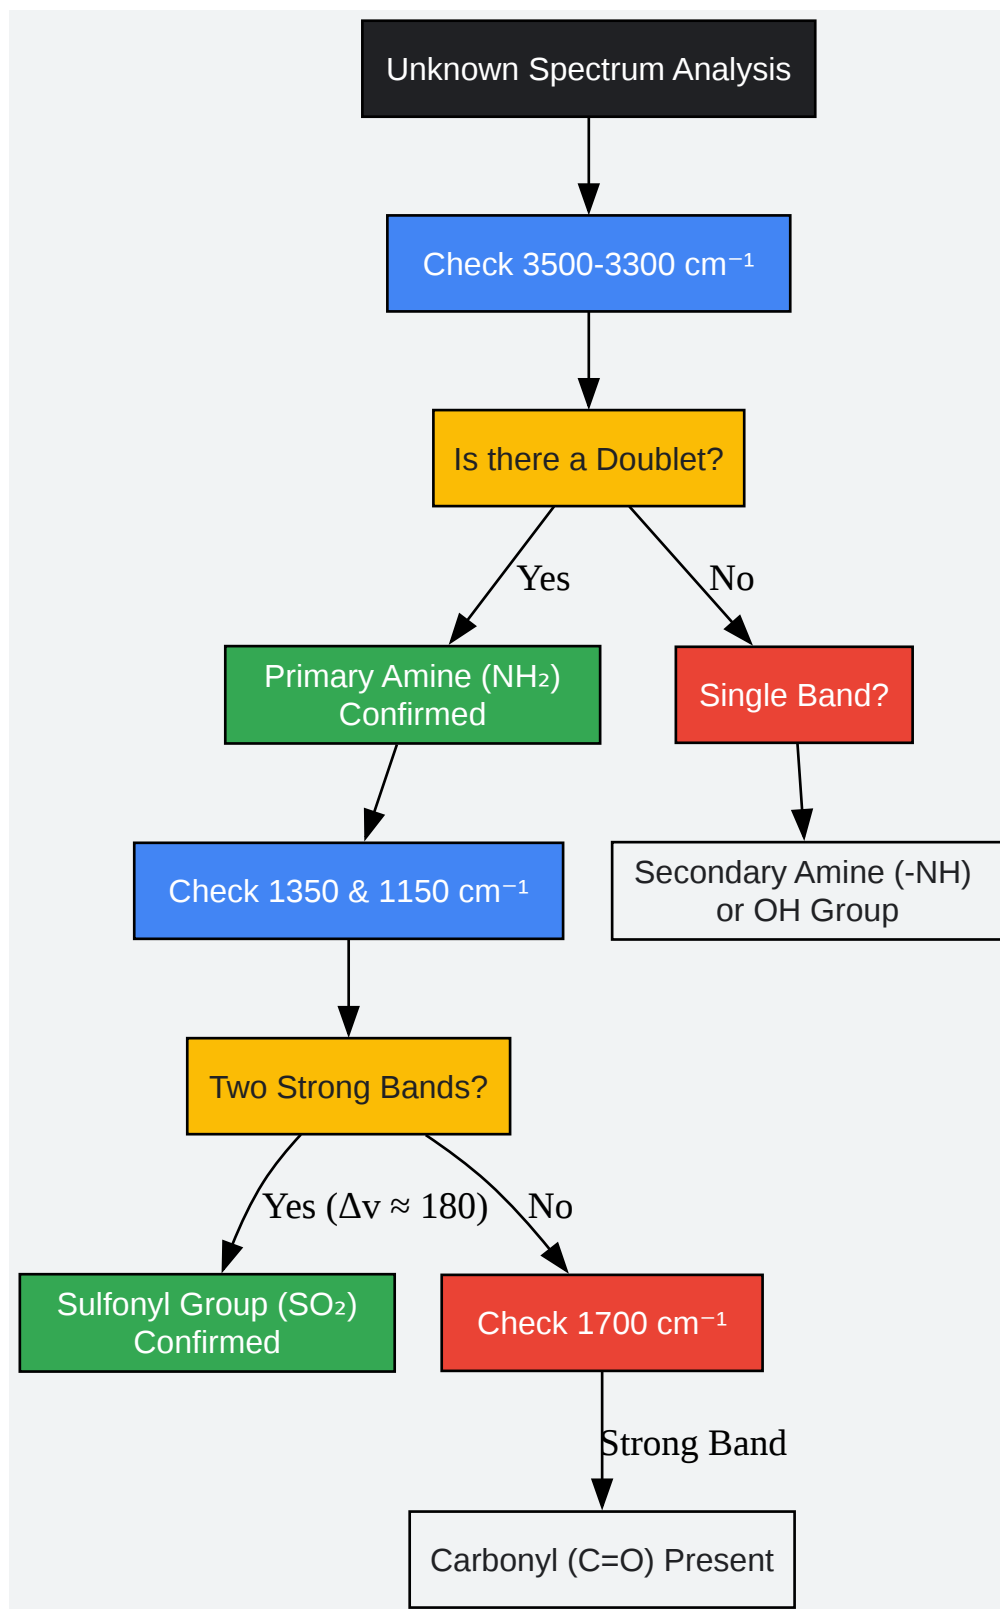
Unknown Spectrum Analysis

Check 3500-3300 cm$^{-1}$

Is there a Doublet?

Yes

No

Primary Amine ($NH_2$) Confirmed

Single Band?

Check 1350 & 1150 cm$^{-1}$

Secondary Amine (-NH) or OH Group

Two Strong Bands?

Yes ($\Delta v \approx 180$)

No

Sulfonyl Group ($SO_2$) Confirmed

Check 1700 cm$^{-1}$

Strong Band

Carbonyl (C=O) Present